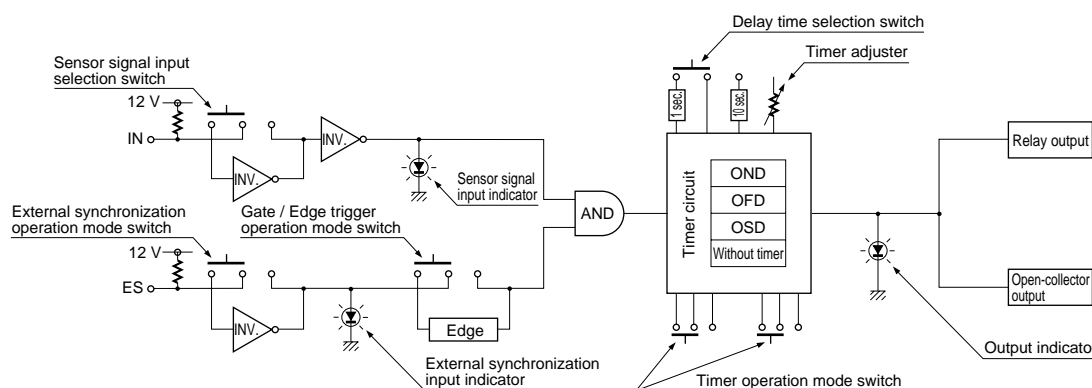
Delay time selection switch

Timer adjuster

Sensor signal input selection switch

12 V

IN

INV.

INV.

1 sec.

10 sec.

Sensor signal input indicator

External synchronization operation mode switch

Gate / Edge trigger operation mode switch

AND

Timer circuit

OND

OFD

OSD

Without timer

Relay output

12 V

ES

INV.

Edge

Open-collector output

External synchronization input indicator

Timer operation mode switch

Output indicato